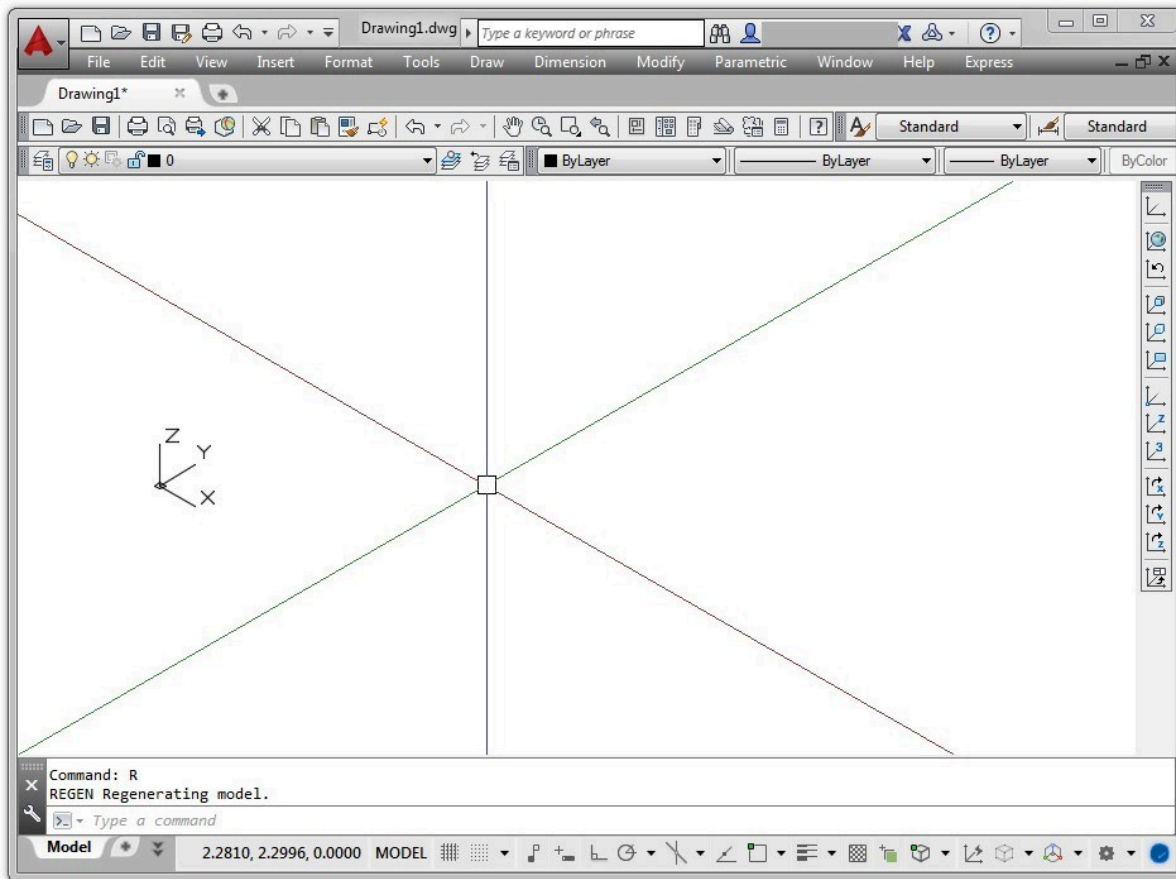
Drawing1.dwg

Type a keyword or phrase

File Edit View Insert Format Tools Draw Dimension Modify Parametric Window Help Express

Drawing1*

Standard

Standard

0

ByLayer

ByLayer

ByLayer

ByColor

Z

Y

X

Command: R

REGEN Regenerating model.

Type a command

Model

2.2810, 2.2996, 0.0000 MODEL